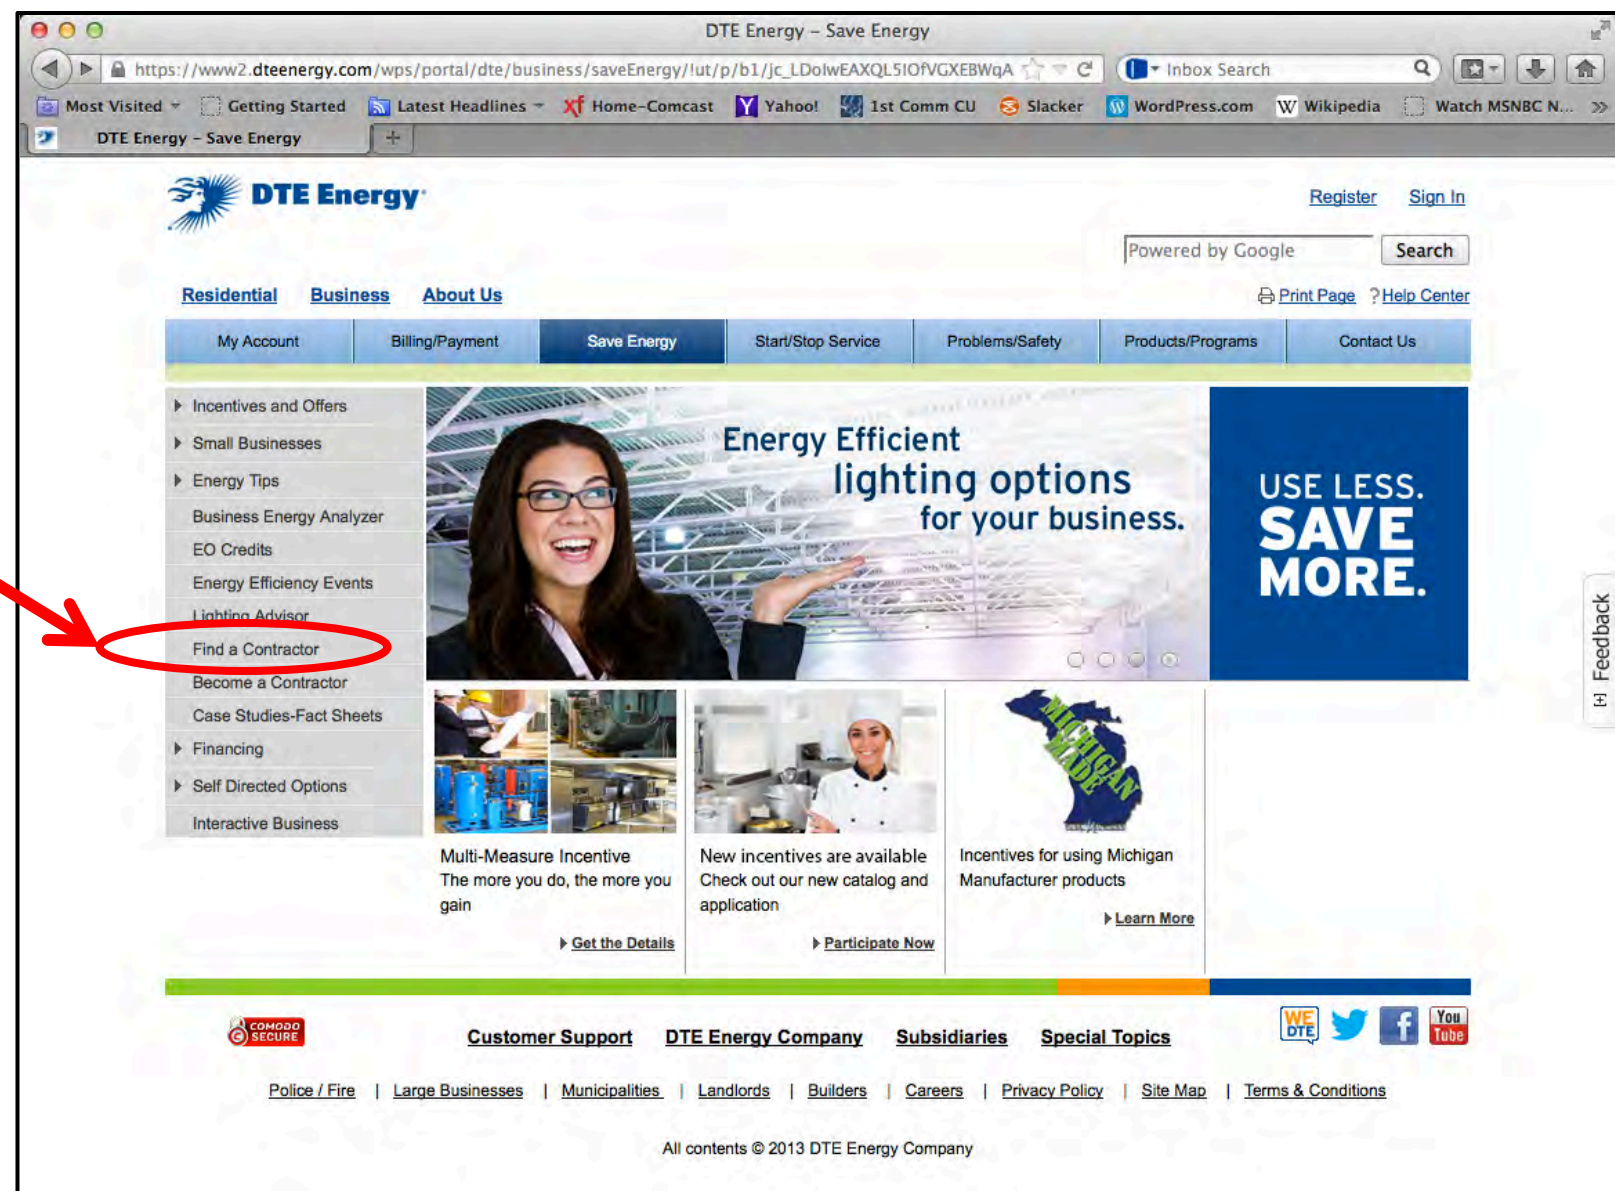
DTE Energy – Save Energy

https://www2.dteenergy.com/wps/portal/dte/business/saveEnergy/!ut/p/b1/jc_LDolwEAXQL5IOfVGXEBWqA

Inbox Search

Most Visited Getting Started Latest Headlines Home-Comcast Yahoo! 1st Comm CU Slacker WordPress.com Wikipedia Watch MSNBC N...

DTE Energy – Save Energy

DTE Energy

Register Sign In

Powered by Google Search

Residential Business About Us

Print Page ?Help Center

| My Account | Billing/Payment | Save Energy | Start/Stop Service | Problems/Safety | Products/Programs | Contact Us |
|---|---|---|---|---|---|---|

Incentives and Offers
Small Businesses
Energy Tips
Business Energy Analyzer
EO Credits
Energy Efficiency Events
Lighting Advisor
Find a Contractor
Become a Contractor
Case Studies-Fact Sheets
Financing
Self Directed Options
Interactive Business

Energy Efficient lighting options for your business.

USE LESS. SAVE MORE.

Feedback

MICHIGAN MADE

Multi-Measure Incentive
The more you do, the more you gain
Get the Details

New incentives are available
Check out our new catalog and application
Participate Now

Incentives for using Michigan Manufacturer products
Learn More

COMODO SECURE

Customer Support DTE Energy Company Subsidiaries Special Topics

WE DTE You Tube

Police / Fire | Large Businesses | Municipalities | Landlords | Builders | Careers | Privacy Policy | Site Map | Terms & Conditions

All contents © 2013 DTE Energy Company